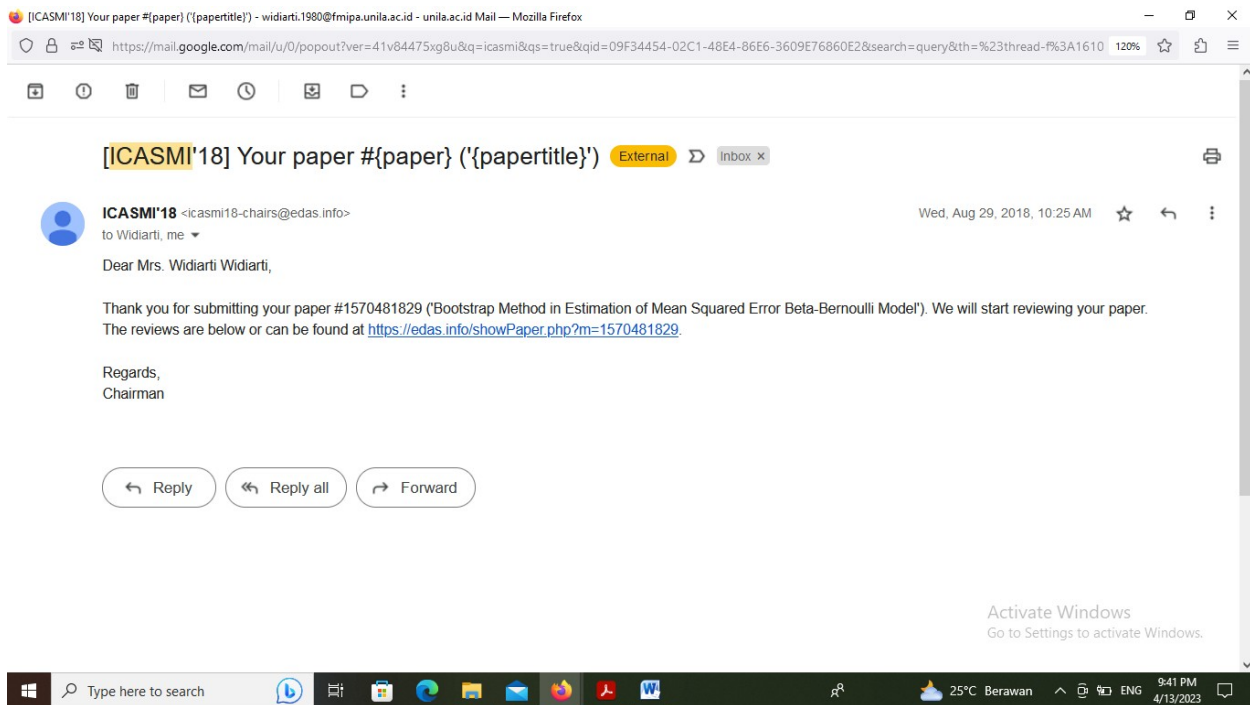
[ICASMI'18] Your paper #{paper} ('{papertitle}') - widiarti.1980@fmipa.unila.ac.id - unila.ac.id Mail — Mozilla Firefox

https://mail.google.com/mail/u/0/popout?ver=41v84475xg8u&q=icasmi&qs=true&qid=09F34454-02C1-48E4-86E6-3609E76860E2&search=query&th=%23thread-f%3A1610 120%

[ICASMI'18] Your paper #{paper} ('{papertitle}') External Inbox ×

ICASMI'18 <icasmi18-chairs@edas.info>
to Widiarti, me

Wed, Aug 29, 2018, 10:25 AM

Dear Mrs. Widiarti Widiarti,

Thank you for submitting your paper #1570481829 ('Bootstrap Method in Estimation of Mean Squared Error Beta-Bernoulli Model'). We will start reviewing your paper. The reviews are below or can be found at https://edas.info/showPaper.php?m=1570481829.

Regards,
Chairman

Reply Reply all Forward

Activate Windows
Go to Settings to activate Windows.

Type here to search

25°C Berawan ENG 9:41 PM 4/13/2023